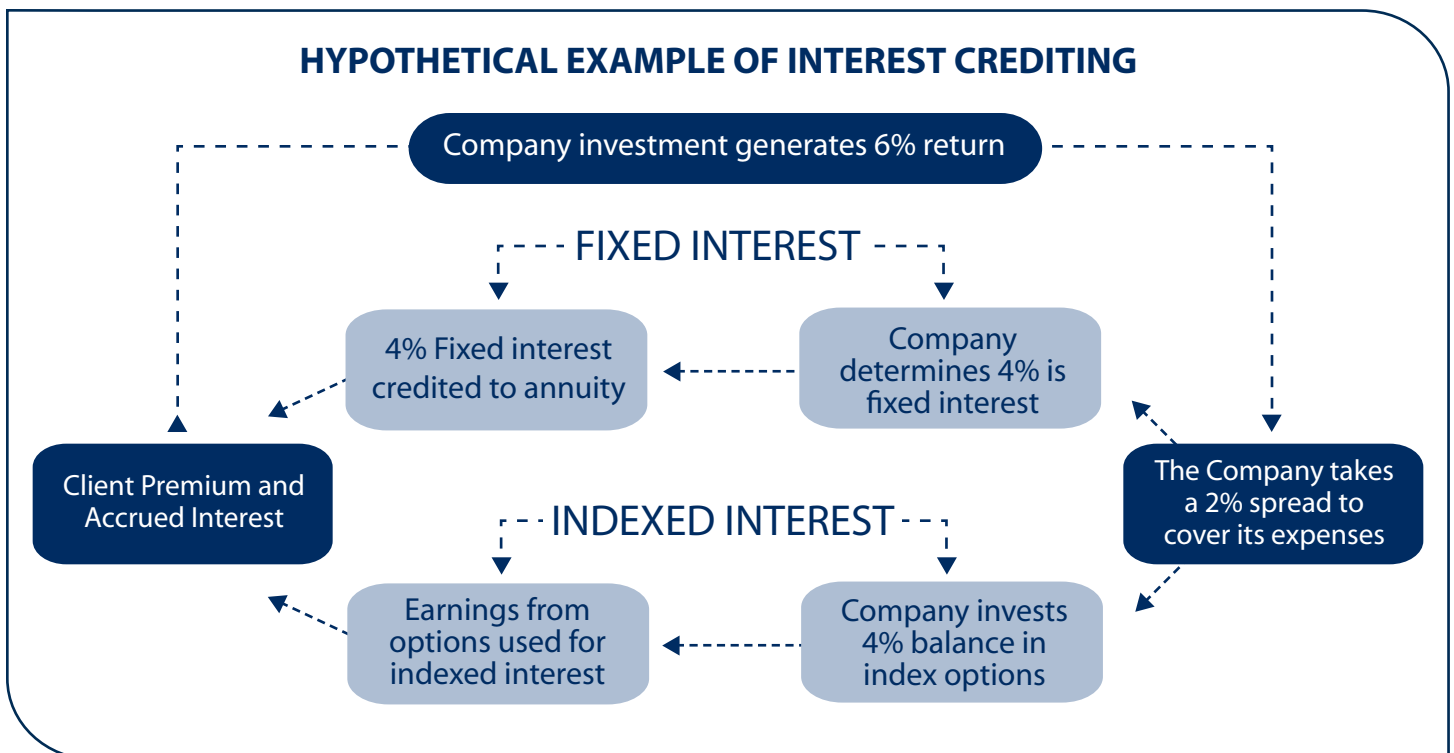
HYPOTHETICAL EXAMPLE OF INTEREST CREDITING

Company investment generates 6% return

FIXED INTEREST

4% Fixed interest credited to annuity

Company determines 4% is fixed interest

Client Premium and Accrued Interest

The Company takes a 2% spread to cover its expenses

INDEXED INTEREST

Earnings from options used for indexed interest

Company invests 4% balance in index options